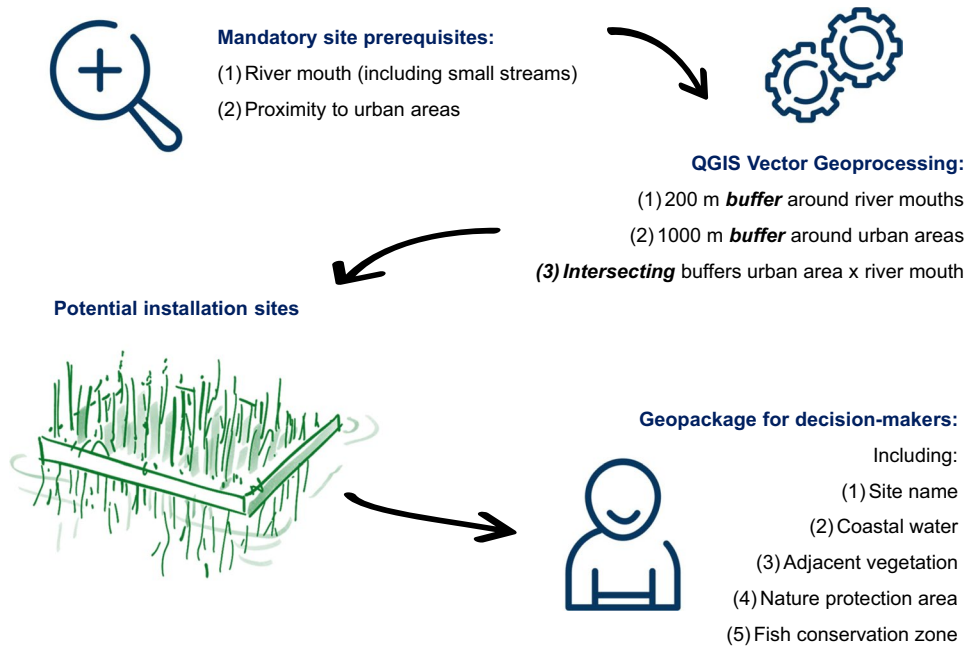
**Mandatory site prerequisites:**

(1) River mouth (including small streams)

(2) Proximity to urban areas

**QGIS Vector Geoprocessing:**

(1) 200 m ***buffer*** around river mouths

(2) 1000 m ***buffer*** around urban areas

***(3) Intersecting*** buffers urban area x river mouth

**Potential installation sites**

**Geopackage for decision-makers:**

Including:

(1) Site name

(2) Coastal water

(3) Adjacent vegetation

(4) Nature protection area

(5) Fish conservation zone